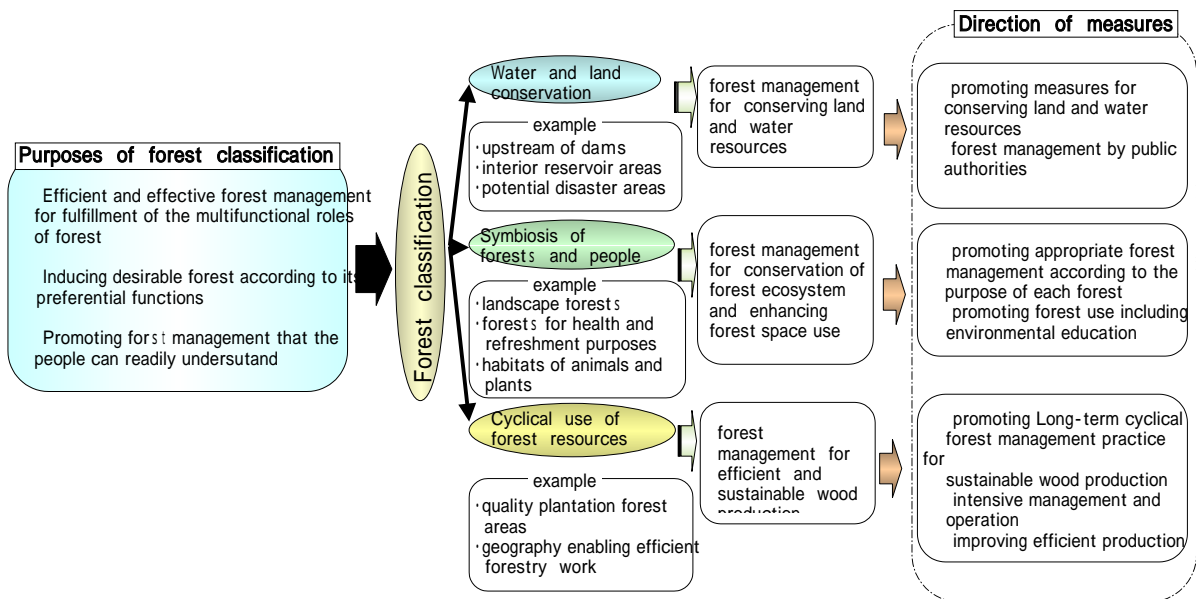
Purposes of forest classification

Efficient and effective forest management for fulfillment of the multifunctional roles of forest

Inducing desirable forest according to its preferential functions

Promoting forst management that the people can readily undersutand

Forest classification

Water and land conservation

example
・upstream of dams
・interior reservoir areas
・potential disaster areas

forest management for conserving land and water resources

Symbiosis of forests and people

example
・landscape forests
・forests for health and refreshment purposes
・habitats of animals and plants

forest management for conservation of forest ecosystem and enhancing forest space use

Cyclical use of forest resources

example
・quality plantation forest areas
・geography enabling efficient forestry work

forest management for efficient and sustainable wood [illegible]

Direction of measures

promoting measures for conserving land and water resources
forest management by public authorities

promoting appropriate forest management according to the purpose of each forest
promoting forest use including environmental education

promoting Long-term cyclical forest management practice for sustainable wood production
intensive management and operation
improving efficient production